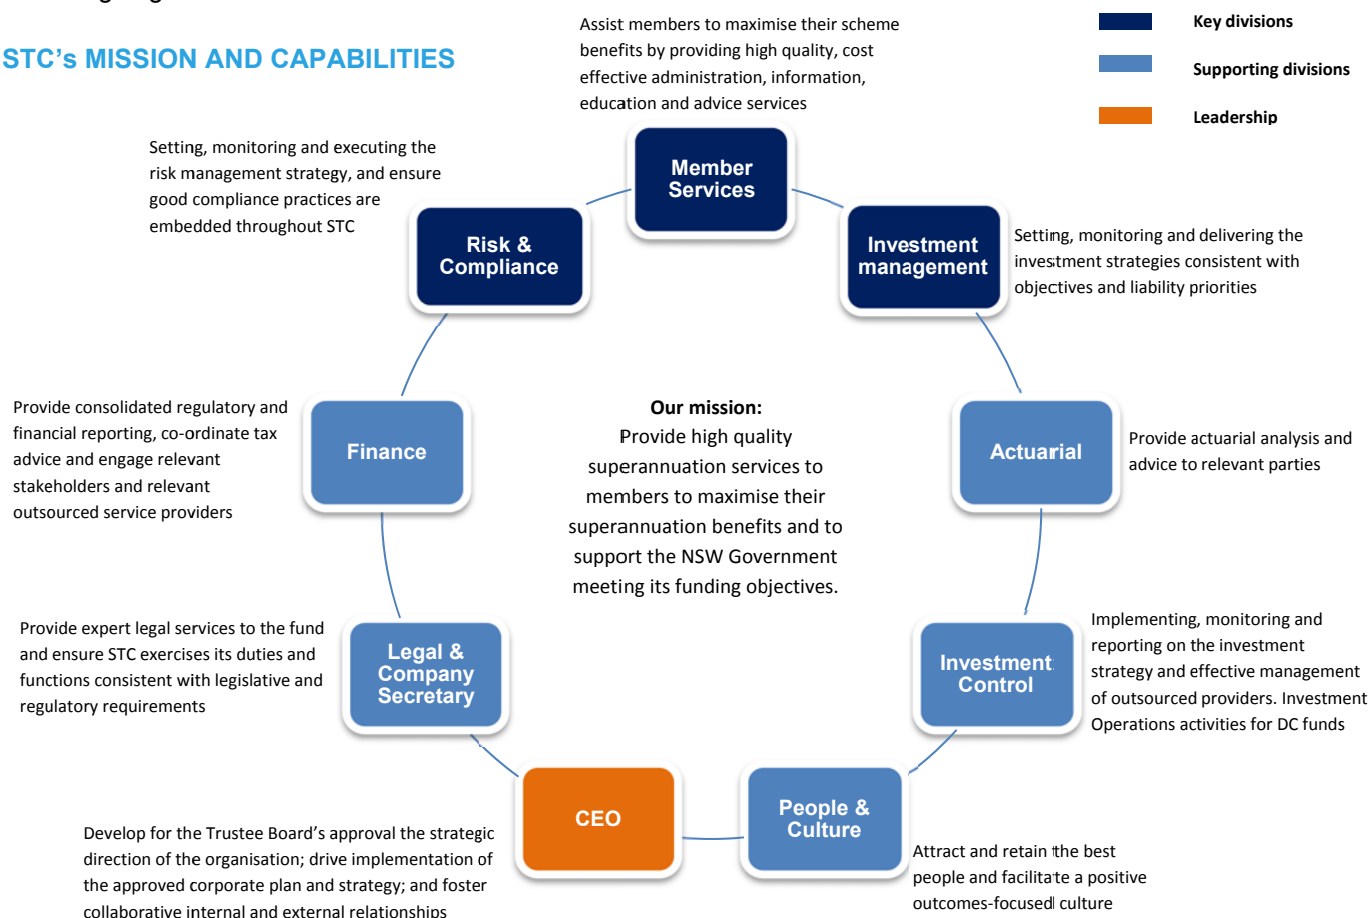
STC's MISSION AND CAPABILITIES

Key divisions

Supporting divisions

Leadership

Assist members to maximise their scheme benefits by providing high quality, cost effective administration, information, education and advice services

Member Services

Setting, monitoring and executing the risk management strategy, and ensure good compliance practices are embedded throughout STC

Risk & Compliance

Investment management

Setting, monitoring and delivering the investment strategies consistent with objectives and liability priorities

Provide consolidated regulatory and financial reporting, co-ordinate tax advice and engage relevant stakeholders and relevant outsourced service providers

Finance

Our mission:
Provide high quality superannuation services to members to maximise their superannuation benefits and to support the NSW Government meeting its funding objectives.

Actuarial

Provide actuarial analysis and advice to relevant parties

Provide expert legal services to the fund and ensure STC exercises its duties and functions consistent with legislative and regulatory requirements

Legal & Company Secretary

Investment Control

Implementing, monitoring and reporting on the investment strategy and effective management of outsourced providers. Investment Operations activities for DC funds

CEO

People & Culture

Develop for the Trustee Board's approval the strategic direction of the organisation; drive implementation of the approved corporate plan and strategy; and foster collaborative internal and external relationships

Attract and retain the best people and facilitate a positive outcomes-focused culture